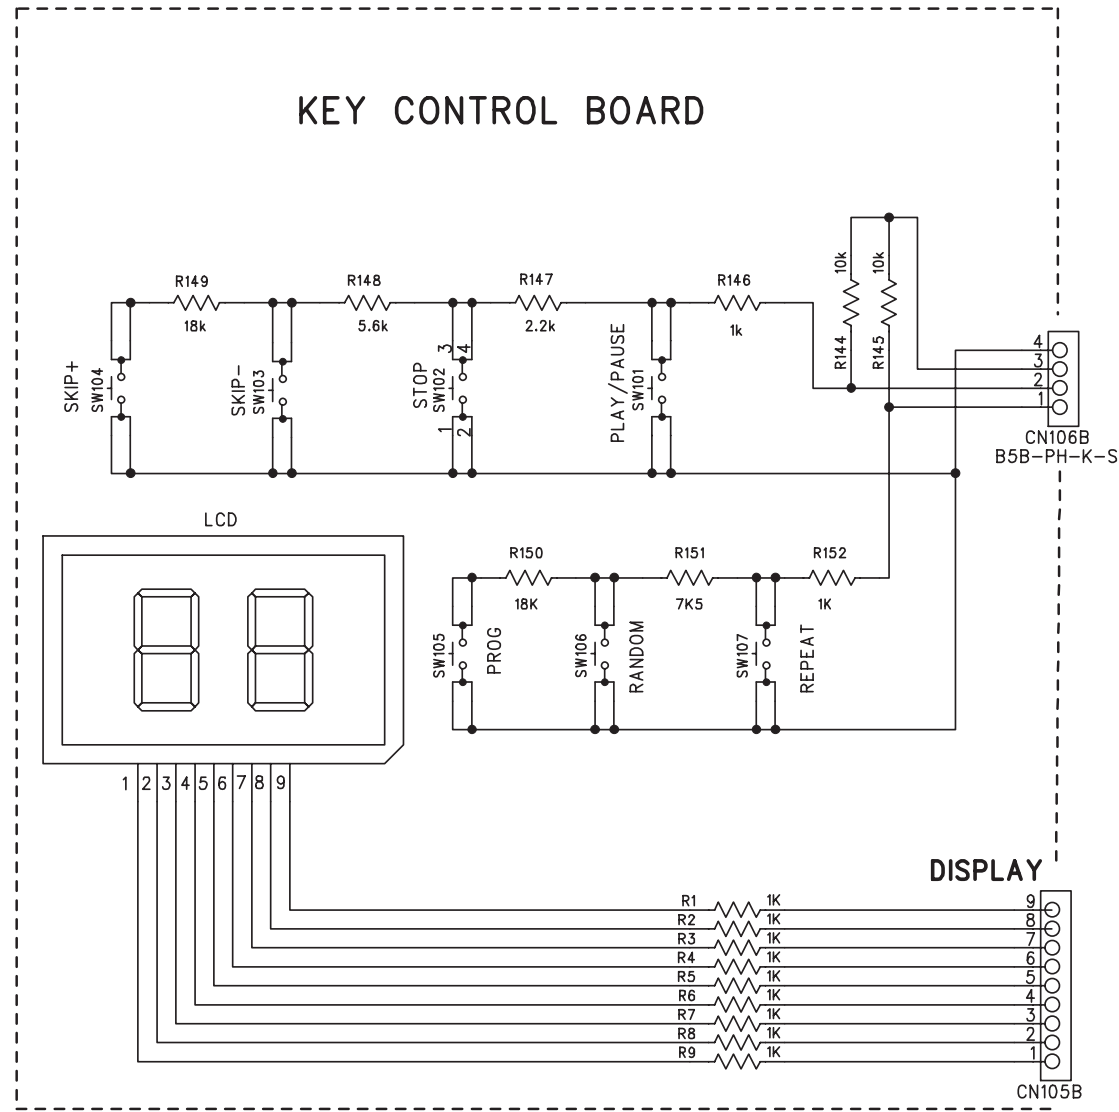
KEY CONTROL BOARD

R149
18k
R148
5.6k
R147
2.2k
R146
1k
10k
10k
R144
R145

SKIP+
SW104
SKIP-
SW103
STOP
SW102
3
4
1
2
PLAY/PAUSE
SW101

4
3
2
1
CN106B
B5B-PH-K-S

LCD

R150
18K
R151
7K5
R152
1K
SW105
PROG
SW106
RANDOM
SW107
REPEAT

1 2 3 4 5 6 7 8 9

DISPLAY

R1 1K 9
R2 1K 8
R3 1K 7
R4 1K 6
R5 1K 5
R6 1K 4
R7 1K 3
R8 1K 2
R9 1K 1
CN105B